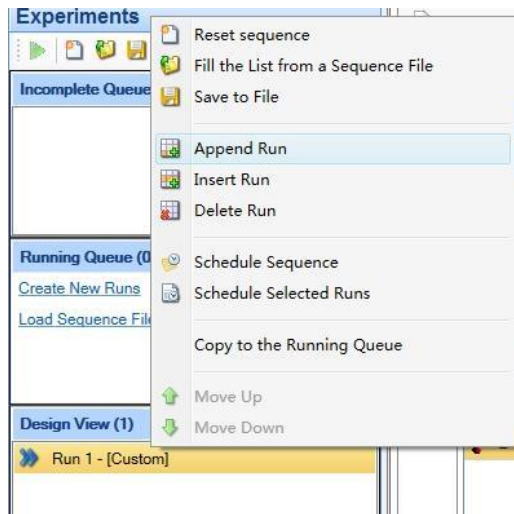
Experiments

Incomplete Queue

Running Queue (0

Create New Runs

Load Sequence Fil

Design View (1)

Run 1 - [Custom]

Reset sequence

Fill the List from a Sequence File

Save to File

Append Run

Insert Run

Delete Run

Schedule Sequence

Schedule Selected Runs

Copy to the Running Queue

Move Up

Move Down